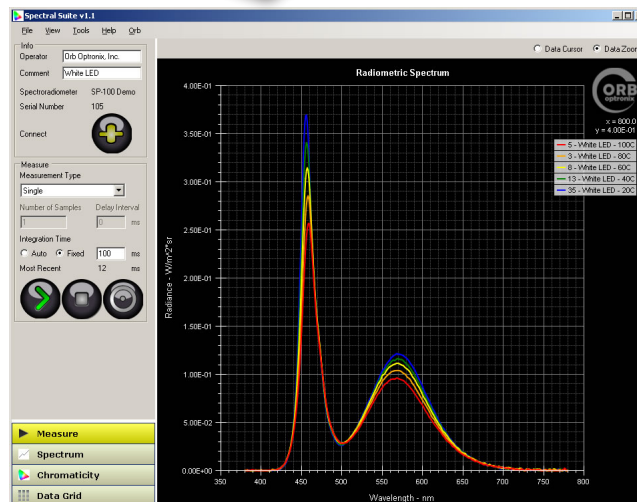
Spectral Suite v1.1

File View Tools Help Orb

Info
Operator Orb Optronix, Inc.
Comment White LED
Spectroradiometer SP-100 Demo
Serial Number 105
Connect

Measure
Measurement Type
Single
Number of Samples Delay Interval
1 0 ms
Integration Time
Auto Fixed 100 ms
Most Recent 12 ms

Measure
Spectrum
Chromaticity
Data Grid

Data Cursor Data Zoom

Radiometric Spectrum

ORB optronix

x = 800.0
y = 4.00E-01

5 - White LED - 100C
3 - White LED - 80C
8 - White LED - 60C
13 - White LED - 40C
35 - White LED - 20C

4.00E-01
3.50E-01
3.00E-01
2.50E-01
2.00E-01
1.50E-01
1.00E-01
5.00E-02
0.00E+00

Radiance - W/m^2*sr

350 400 450 500 550 600 650 700 750 800

Wavelength - nm